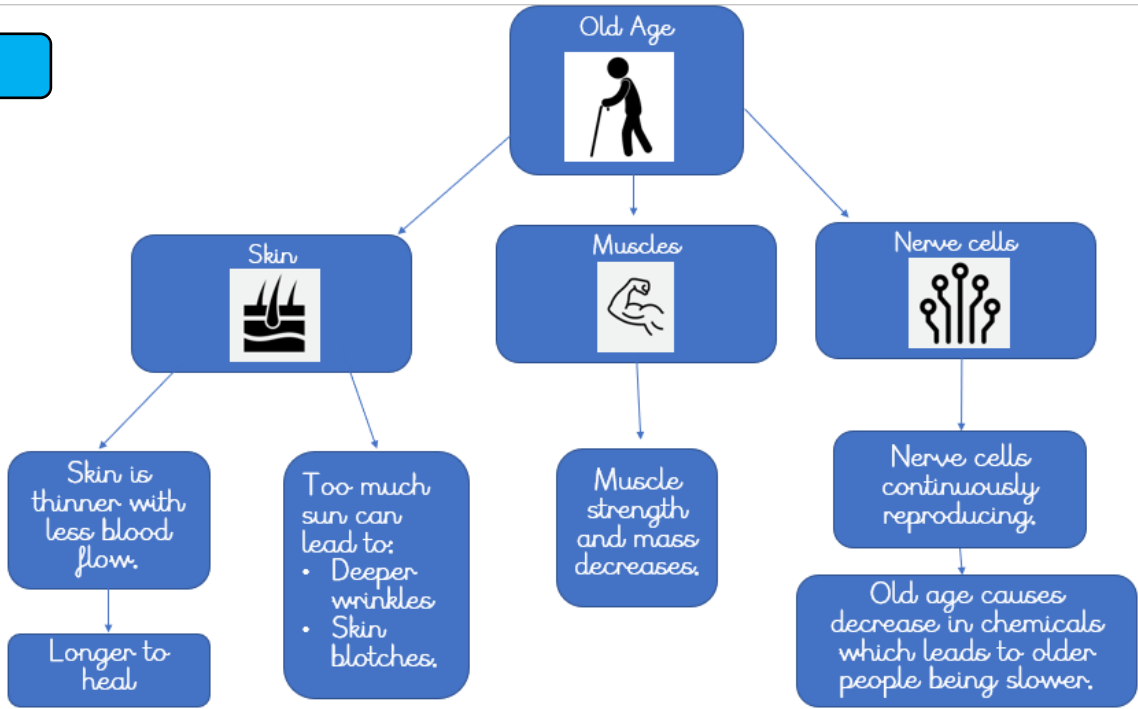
Old Age

Skin

Muscles

Nerve cells

Skin is thinner with less blood flow.

Longer to heal

Too much sun can lead to:
• Deeper wrinkles
• Skin blotches.

Muscle strength and mass decreases.

Nerve cells continuously reproducing.

Old age causes decrease in chemicals which leads to older people being slower.